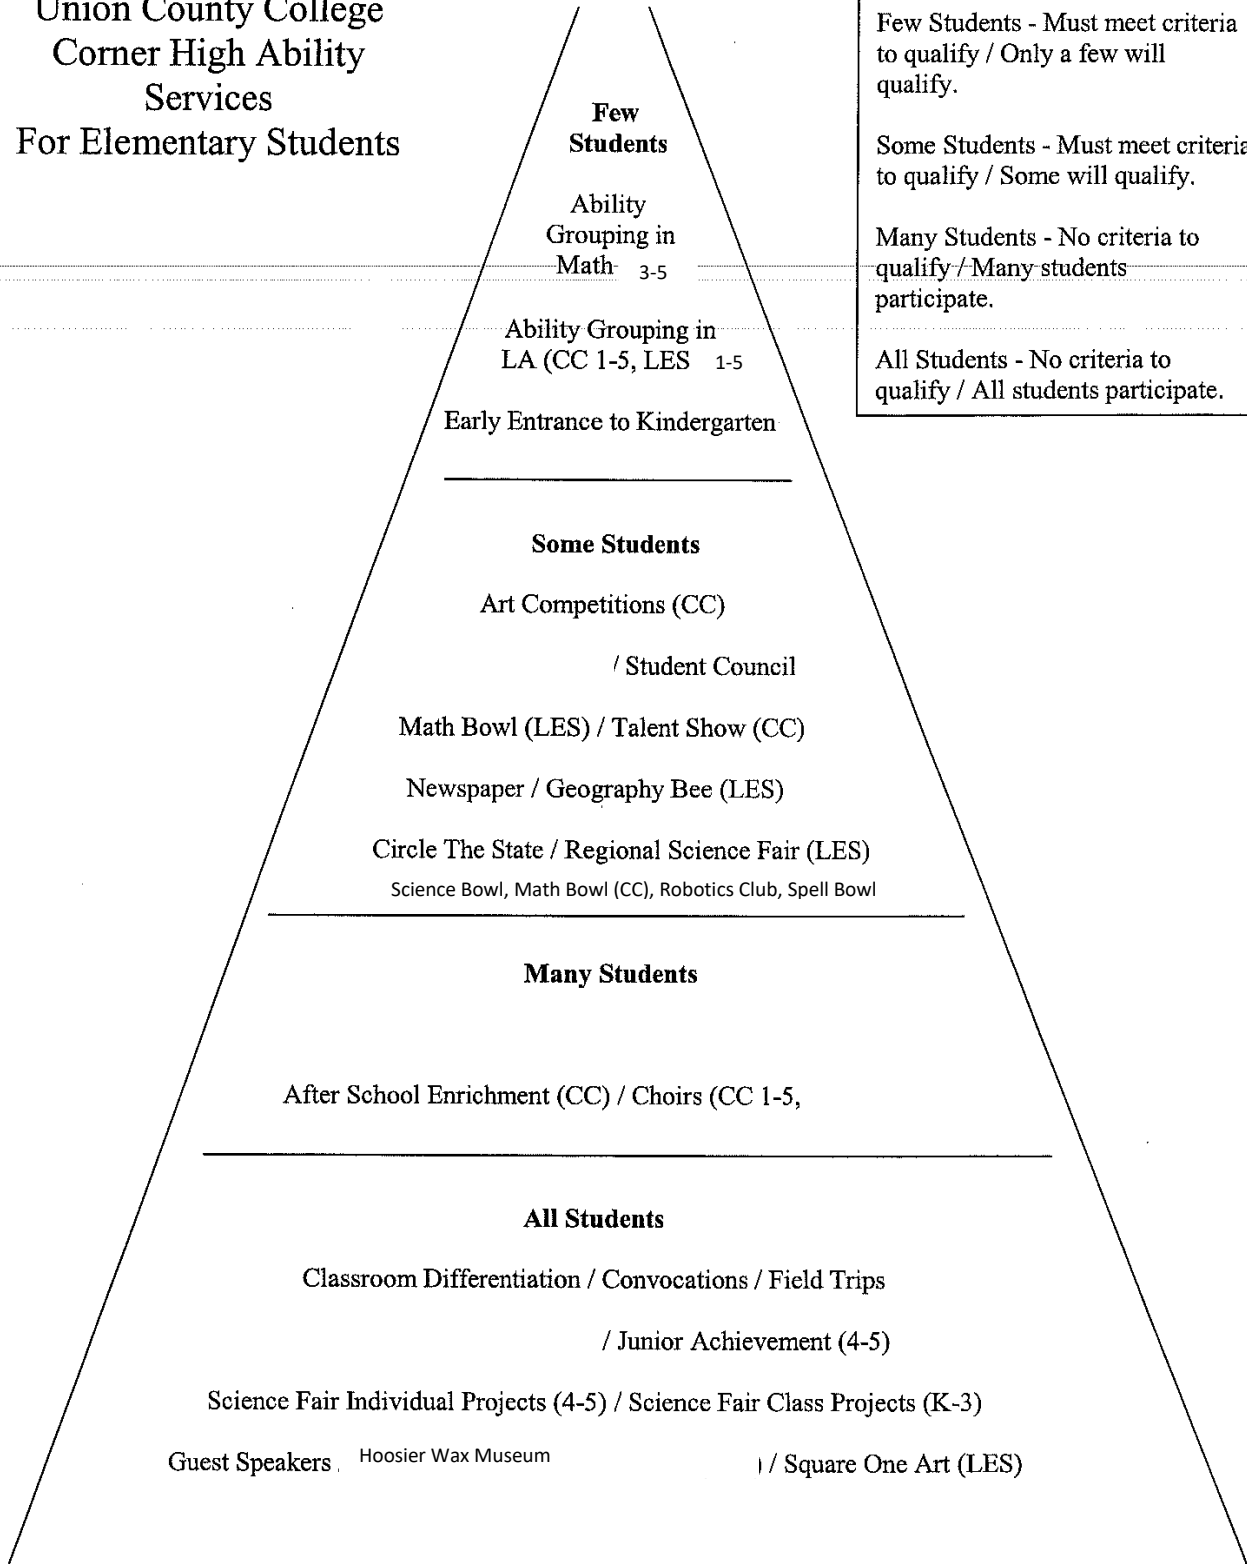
Union County College Corner High Ability Services For Elementary Students

Few Students - Must meet criteria to qualify / Only a few will qualify.

Some Students - Must meet criteria to qualify / Some will qualify.

Many Students - No criteria to qualify / Many students participate.

All Students - No criteria to qualify / All students participate.

Few Students

Ability Grouping in Math 3-5

Ability Grouping in LA (CC 1-5, LES 1-5

Early Entrance to Kindergarten

Some Students

Art Competitions (CC)

/ Student Council

Math Bowl (LES) / Talent Show (CC)

Newspaper / Geography Bee (LES)

Circle The State / Regional Science Fair (LES)

Science Bowl, Math Bowl (CC), Robotics Club, Spell Bowl

Many Students

After School Enrichment (CC) / Choirs (CC 1-5,

All Students

Classroom Differentiation / Convocations / Field Trips

/ Junior Achievement (4-5)

Science Fair Individual Projects (4-5) / Science Fair Class Projects (K-3)

Guest Speakers Hoosier Wax Museum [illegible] / Square One Art (LES)